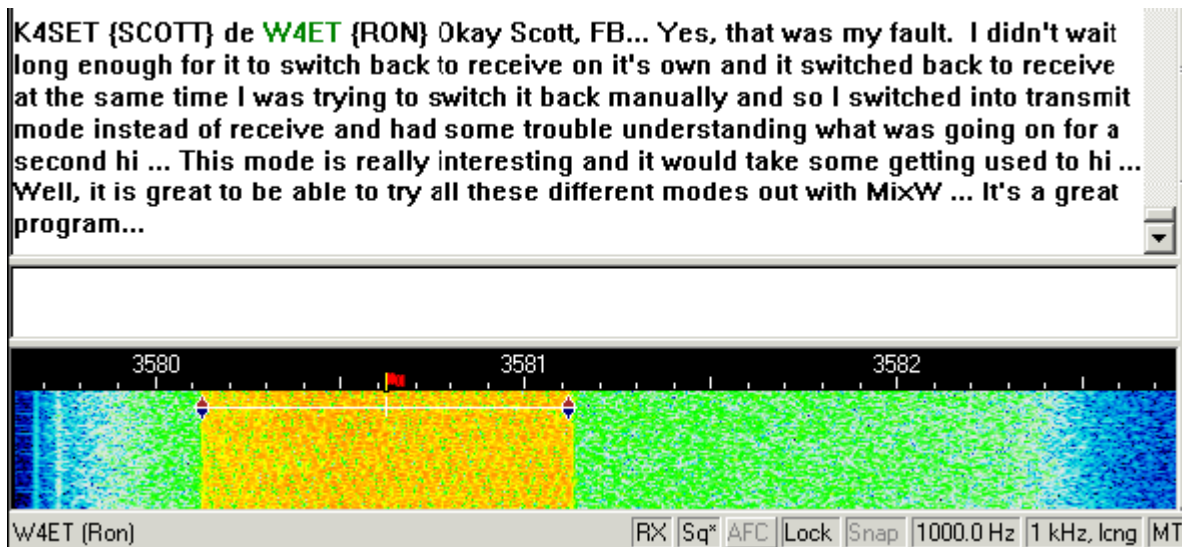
K4SET {SCOTT} de W4ET {RON} Okay Scott, FB... Yes, that was my fault. I didn't wait long enough for it to switch back to receive on it's own and it switched back to receive at the same time I was trying to switch it back manually and so I switched into transmit mode instead of receive and had some trouble understanding what was going on for a second hi ... This mode is really interesting and it would take some getting used to hi ... Well, it is great to be able to try all these different modes out with MixW ... It's a great program...

3580 3581 3582

W4ET (Ron) RX Sq* AFC Lock Snap 1000.0 Hz 1 kHz, lcng MT